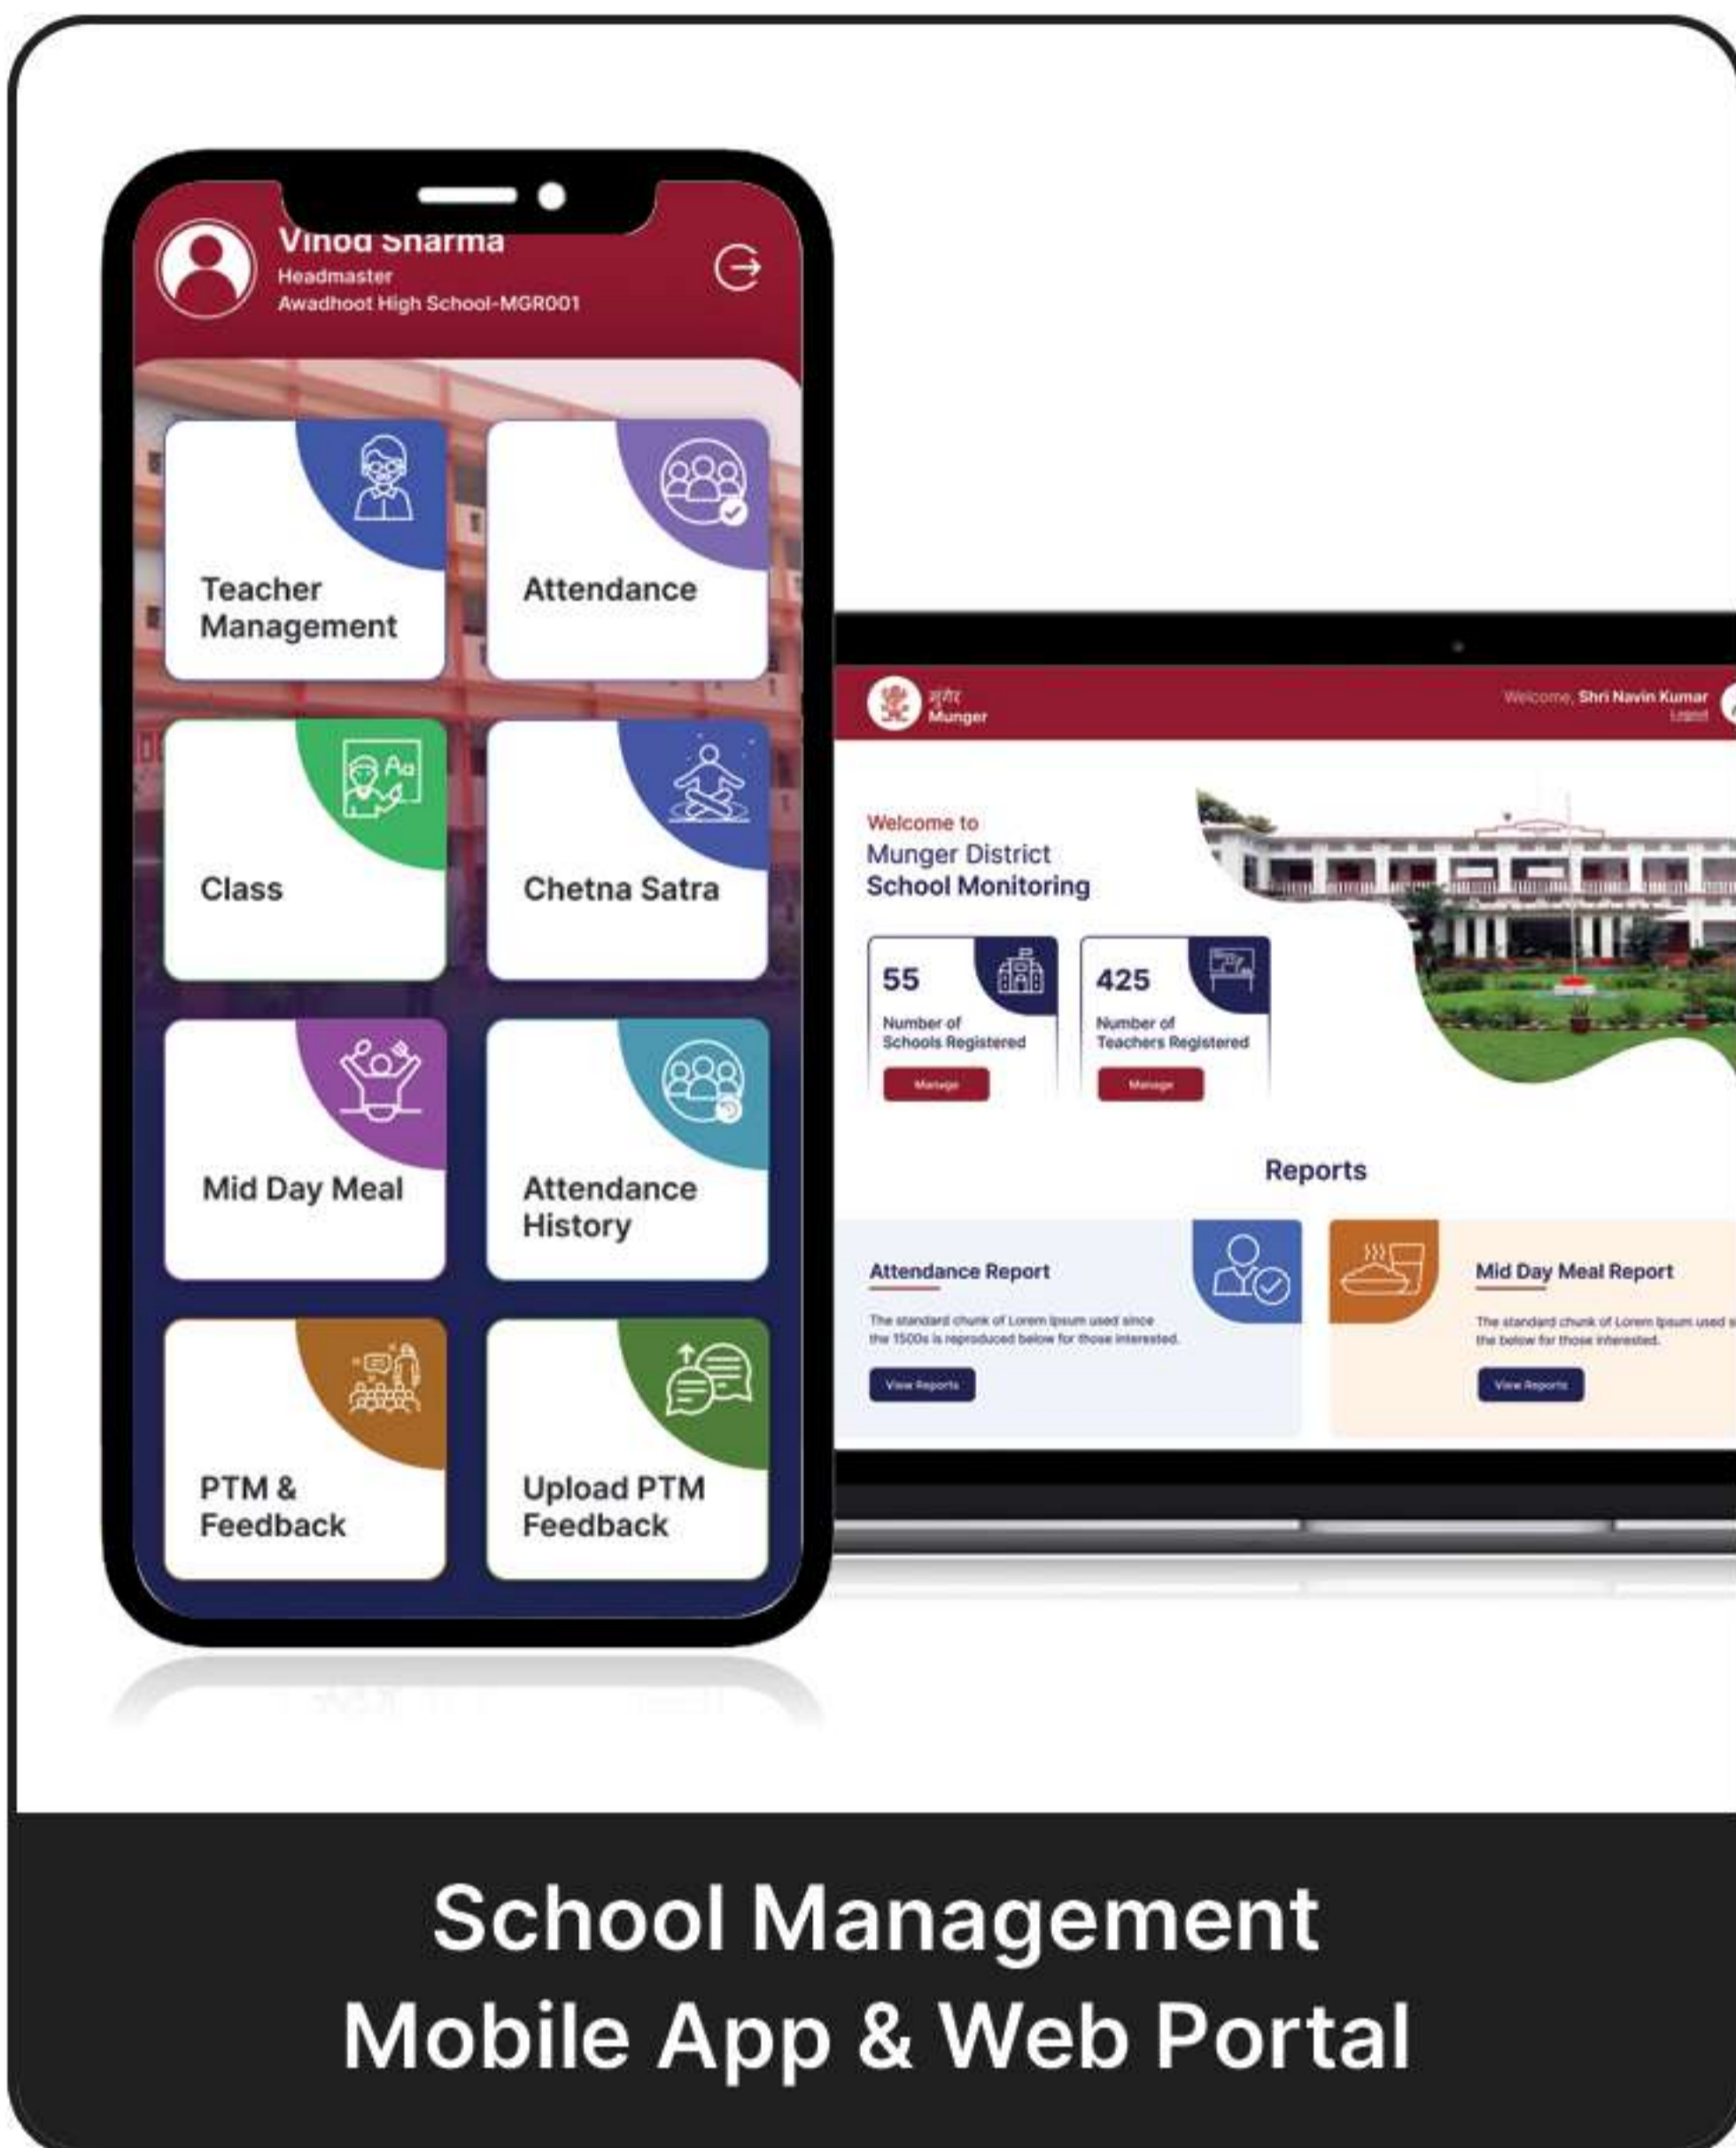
Vinod Sharma
Headmaster
Awadhoot High School-MGR001

Teacher Management

Attendance

Class

Chetna Satra

Mid Day Meal

Attendance History

PTM & Feedback

Upload PTM Feedback

मुंगेर
Munger

Welcome, Shri Navin Kumar
Logout

Welcome to
Munger District
School Monitoring

55
Number of Schools Registered
Manage

425
Number of Teachers Registered
Manage

Reports

Attendance Report
The standard chunk of Lorem Ipsum used since the 1500s is reproduced below for those interested.
View Reports

Mid Day Meal Report
The standard chunk of Lorem Ipsum used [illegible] the below for those interested.
View Reports

School Management
Mobile App & Web Portal